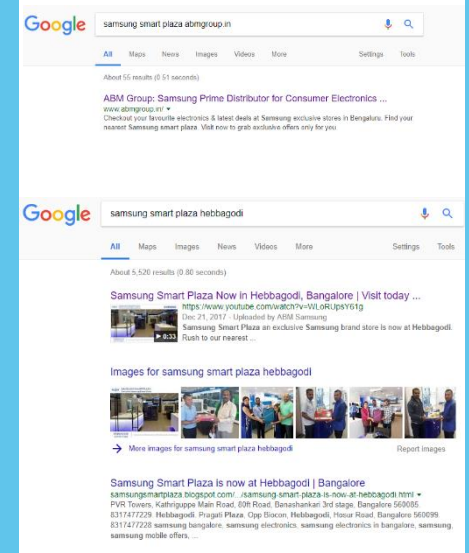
Google

samsung smart plaza abmgroup.in

All Maps News Images Videos More Settings Tools

About 55 results (0.51 seconds)

ABM Group: Samsung Prime Distributor for Consumer Electronics ...
www.abmgroup.in/
Checkout your favourite electronics & latest deals at Samsung exclusive stores in Bengaluru. Find your nearest Samsung smart plaza. Visit now to grab exclusive offers only for you.

Google

samsung smart plaza hebbagodi

All Maps Images News Videos More Settings Tools

About 5,520 results (0.80 seconds)

Samsung Smart Plaza Now in Hebbagodi, Bangalore | Visit today ...
https://www.youtube.com/watch?v=WLoRUpsY61g
Dec 21, 2017 - Uploaded by ABM Samsung
8:33
Samsung Smart Plaza an exclusive Samsung brand store is now at Hebbagodi. Rush to our nearest ...

Images for samsung smart plaza hebbagodi

→ More images for samsung smart plaza hebbagodi
Report images

Samsung Smart Plaza is now at Hebbagodi | Bangalore
samsungsmartplaza.blogspot.com/.../samsung-smart-plaza-is-now-at-hebbagodi.html
PVR Towers, Kathriguppe Main Road, 80ft Road, Banashankari 3rd stage, Bangalore 560085 8317477229 Hebbagodi, Pragati Plaza, Opp Biocon, Hebbagodi, Hosur Road, Bangalore 560099 8317477228 samsung bangalore, samsung electronics, samsung electronics in bangalore, samsung, samsung mobile offers, ...